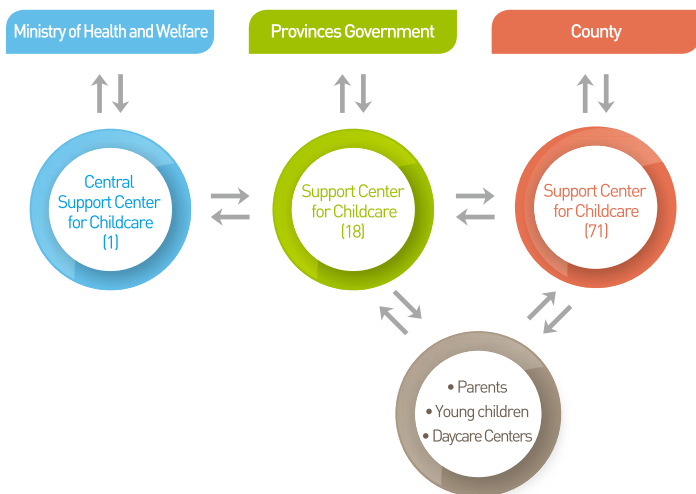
Ministry of Health and Welfare

Provinces Government

County

Central Support Center for Childcare (1)

Support Center for Childcare (18)

Support Center for Childcare (71)

• Parents
• Young children
• Daycare Centers